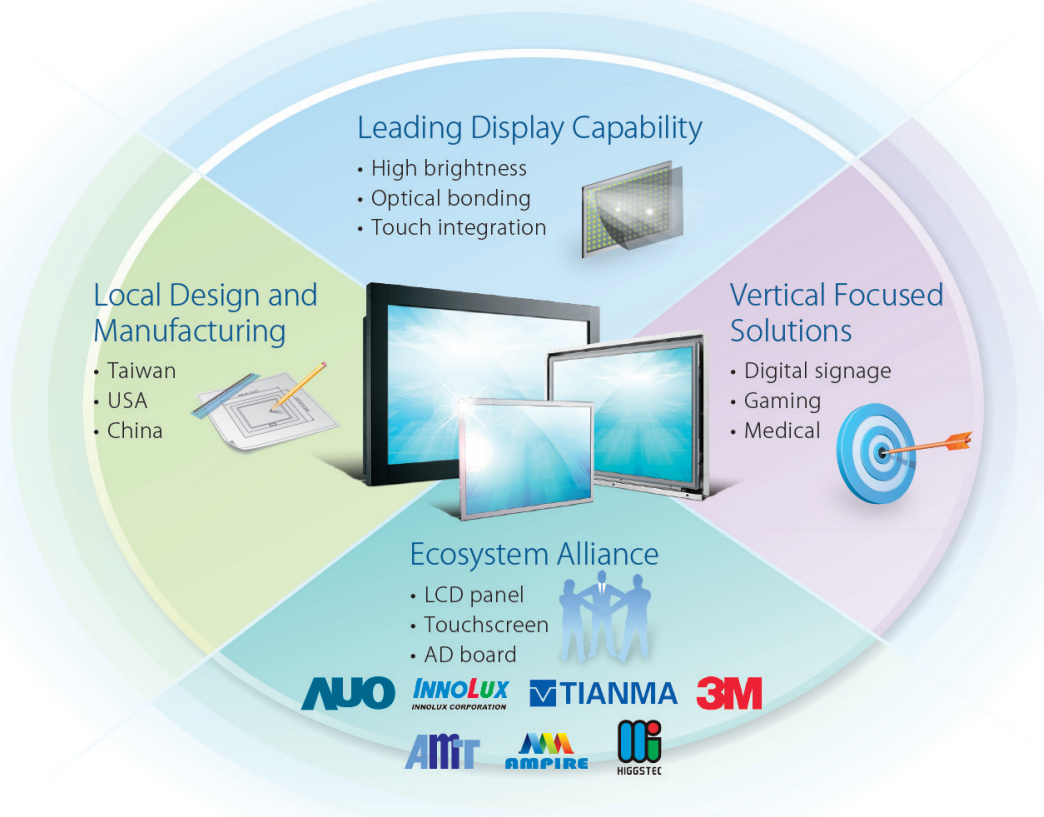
Leading Display Capability
• High brightness
• Optical bonding
• Touch integration

Local Design and Manufacturing
• Taiwan
• USA
• China

Vertical Focused Solutions
• Digital signage
• Gaming
• Medical

Ecosystem Alliance
• LCD panel
• Touchscreen
• AD board

AUO
INNOLUX
INNOLUX CORPORATION
TIANMA
3M
AMT
AMPIRE
HIGGSTEC